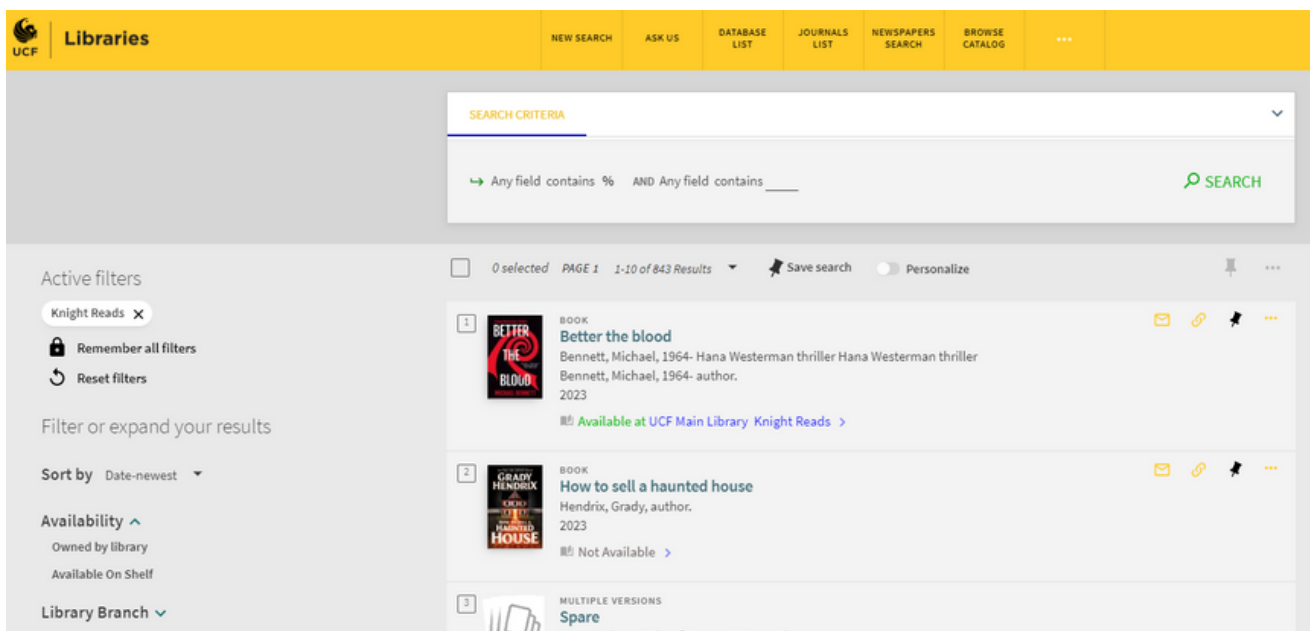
UCF | Libraries

NEW SEARCH ASK US DATABASE LIST JOURNALS LIST NEWSPAPERS SEARCH BROWSE CATALOG ···

SEARCH CRITERIA

Any field contains % AND Any field contains

SEARCH

0 selected PAGE 1 1-10 of 843 Results Save search Personalize

Active filters

Knight Reads

Remember all filters

Reset filters

Filter or expand your results

Sort by Date-newest

Availability

Owned by library

Available On Shelf

Library Branch

1

BETTER THE BLOOD

BOOK

Better the blood

Bennett, Michael, 1964- Hana Westerman thriller Hana Westerman thriller

Bennett, Michael, 1964- author.

2023

Available at UCF Main Library Knight Reads >

2

GRADY HENDRIX HAUNTED HOUSE

BOOK

How to sell a haunted house

Hendrix, Grady, author.

2023

Not Available >

3

MULTIPLE VERSIONS

Spare